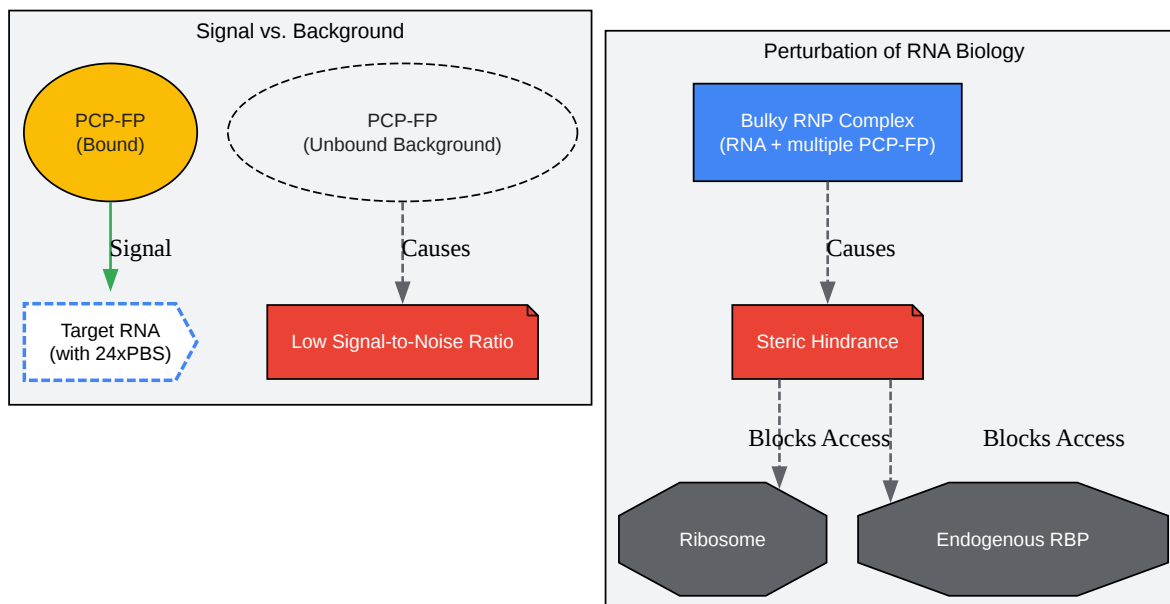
Signal vs. Background

PCP-FP
(Bound)

PCP-FP
(Unbound Background)

Signal

Causes

Target RNA
(with 24xPBS)

Low Signal-to-Noise Ratio

Perturbation of RNA Biology

Bulky RNP Complex
(RNA + multiple PCP-FP)

Causes

Steric Hindrance

Blocks Access

Blocks Access

Ribosome

Endogenous RBP